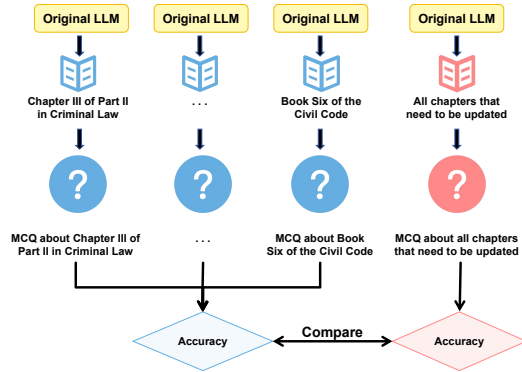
Original LLM

Chapter III of Part II in Criminal Law

?

MCQ about Chapter III of Part II in Criminal Law

Original LLM

...

?

...

Original LLM

Book Six of the Civil Code

?

MCQ about Book Six of the Civil Code

Original LLM

All chapters that need to be updated

?

MCQ about all chapters that need to be updated

Accuracy

Compare

Accuracy